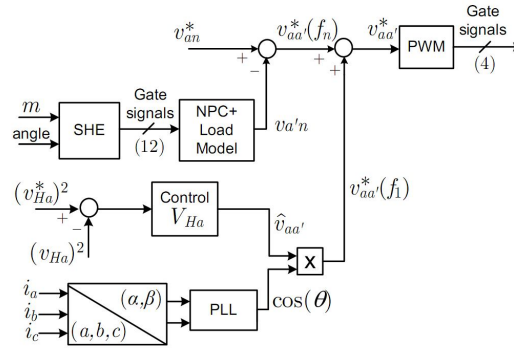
$v_{an}^{*}$

$v_{aa'}^{*}(f_n)$

$v_{aa'}^{*}$

PWM

Gate signals

(4)

+

−

+

+

$m$

angle

SHE

Gate signals

(12)

NPC+ Load Model

$va'n$

$v_{aa'}^{*}(f_1)$

$(v_{Ha}^{*})^2$

+

−

Control $V_{Ha}$

$(v_{Ha})^2$

$\hat{v}_{aa'}$

X

$i_a$

$i_b$

$i_c$

$(\alpha,\beta)$

$(a,b,c)$

PLL

$\cos(\theta)$